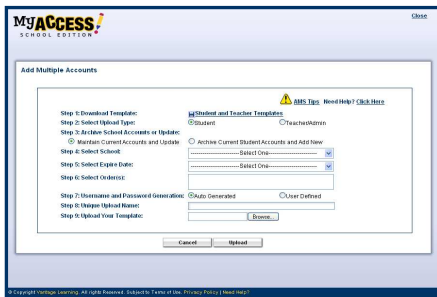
MyACCESS! SCHOOL EDITION

Close

Add Multiple Accounts

AMS Tips Need Help? Click Here

Step 1: Download Template: Student and Teacher Templates

Step 2: Select Upload Type: Student Teacher/Admin

Step 3: Archive School Accounts or Update:

Maintain Current Accounts and Update Archive Current Student Accounts and Add New

Step 4: Select School: -----------------------Select One-----------------------

Step 5: Select Expire Date: -----------------------Select One-----------------------

Step 6: Select Orderid:

Step 7: Username and Password Generation: Auto Generated User Defined

Step 8: Unique Upload Name:

Step 9: Upload Your Template: Browse...

Cancel Upload

© Copyright Vantage Learning. All rights Reserved. Subject to Terms of Use. Privacy Policy | Need Help?